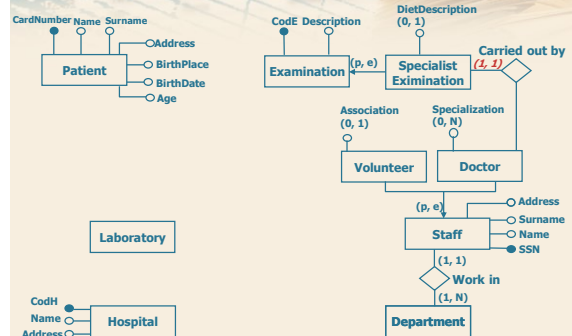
CardNumber Name Surname
Address
Patient
BirthPlace
BirthDate
Age

CodE Description
Examination
(p, e)
DietDescription
(0, 1)
Specialist Eximination
(1, 1)
Carried out by

Association
(0, 1)
Specialization
(0, N)
Volunteer
Doctor

(p, e)
Address
Surname
Staff
Name
SSN
(1, 1)
Work in
(1, N)

Laboratory

CodH
Name
Address
Hospital

Department